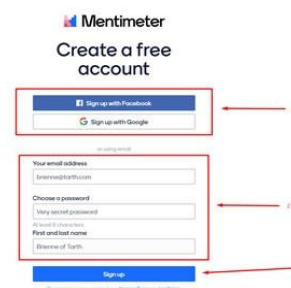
Mentimeter

Create a free account

Sign up with Facebook

Sign up with Google

or using email

Your email address

brienne@tarth.com

Choose a password

Very secret password

At least 8 characters

First and last name

Brienne of Tarth

Sign up